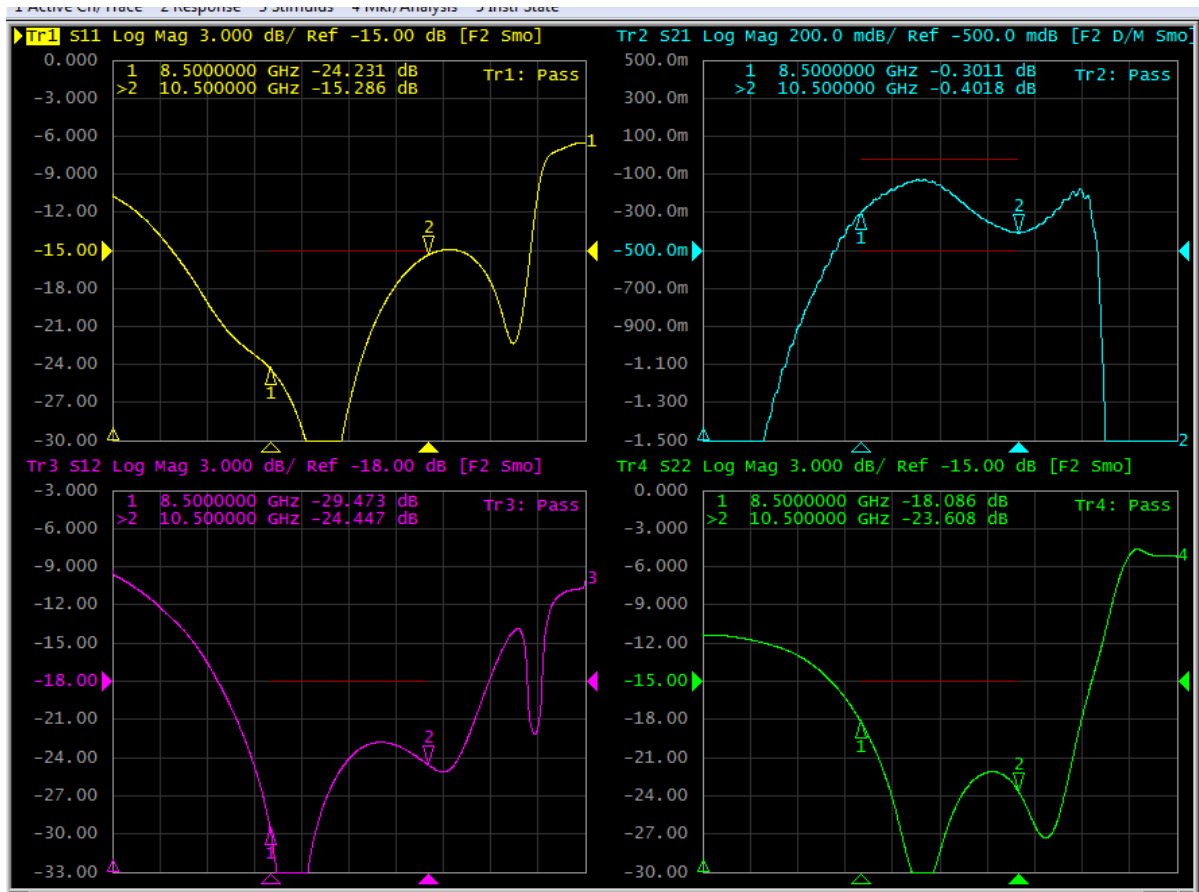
1 Active Ch/Trace 2 Response 3 Stimulus 4 Mkr/Analysis 5 Instr State

Tr1 S11 Log Mag 3.000 dB/ Ref -15.00 dB [F2 Smo]
1 8.5000000 GHz -24.231 dB
>2 10.500000 GHz -15.286 dB
Tr1: Pass
0.000
-3.000
-6.000
-9.000
-12.00
-15.00
-18.00
-21.00
-24.00
-27.00
-30.00
1
2
1

Tr2 S21 Log Mag 200.0 mdB/ Ref -500.0 mdB [F2 D/M Smo]
1 8.5000000 GHz -0.3011 dB
>2 10.500000 GHz -0.4018 dB
Tr2: Pass
500.0m
300.0m
100.0m
-100.0m
-300.0m
-500.0m
-700.0m
-900.0m
-1.100
-1.300
-1.500
1
2
2

Tr3 S12 Log Mag 3.000 dB/ Ref -18.00 dB [F2 Smo]
1 8.5000000 GHz -29.473 dB
>2 10.500000 GHz -24.447 dB
Tr3: Pass
-3.000
-6.000
-9.000
-12.00
-15.00
-18.00
-21.00
-24.00
-27.00
-30.00
-33.00
1
2
3

Tr4 S22 Log Mag 3.000 dB/ Ref -15.00 dB [F2 Smo]
1 8.5000000 GHz -18.086 dB
>2 10.500000 GHz -23.608 dB
Tr4: Pass
0.000
-3.000
-6.000
-9.000
-12.00
-15.00
-18.00
-21.00
-24.00
-27.00
-30.00
1
2
4